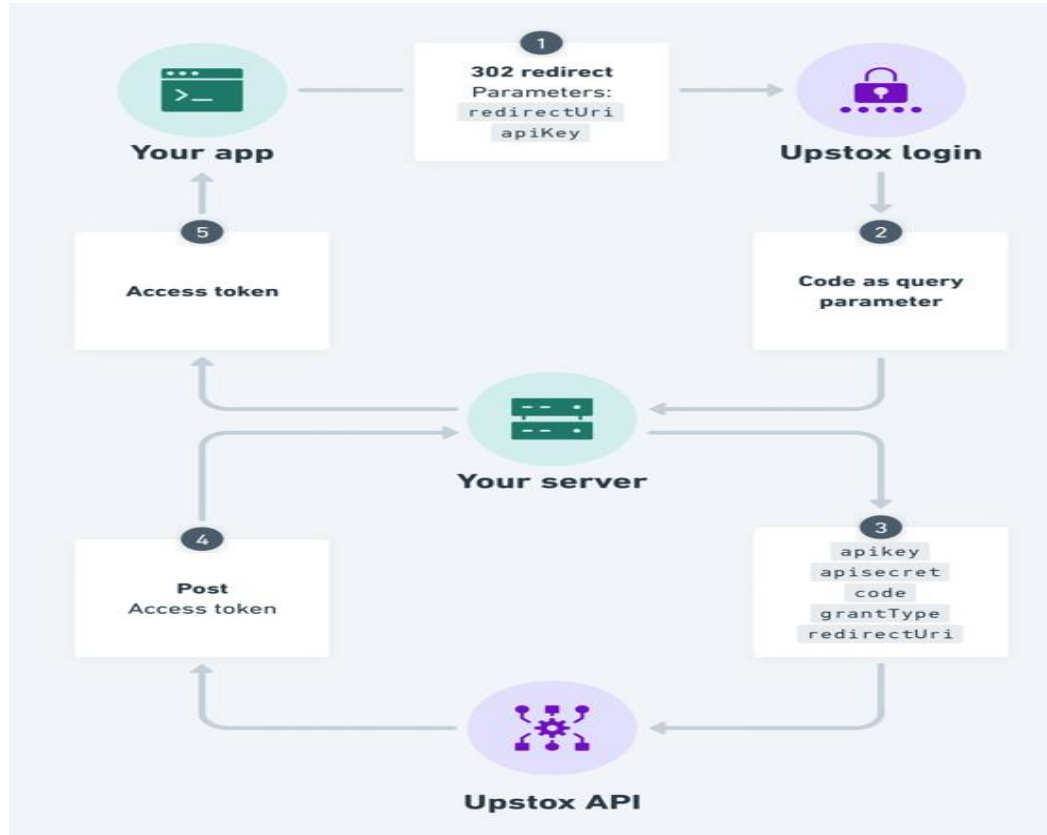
Your app

1

302 redirect
Parameters:
redirectUri
apiKey

Upstox login

2

Code as query parameter

5

Access token

Your server

3

apikey
apisecret
code
grantType
redirectUri

4

Post
Access token

Upstox API